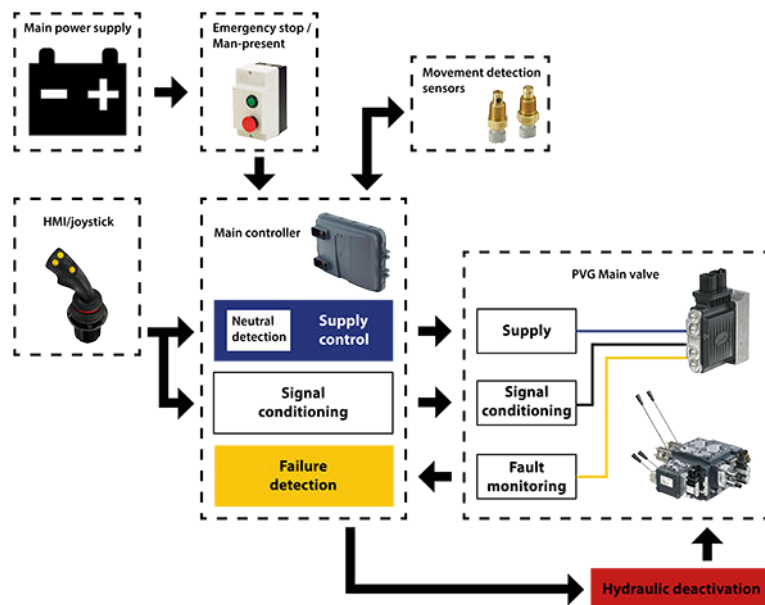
Main power supply

Emergency stop / Man-present

Movement detection sensors

HMI/joystick

Main controller

Neutral detection

Supply control

Signal conditioning

Failure detection

PVG Main valve

Supply

Signal conditioning

Fault monitoring

Hydraulic deactivation